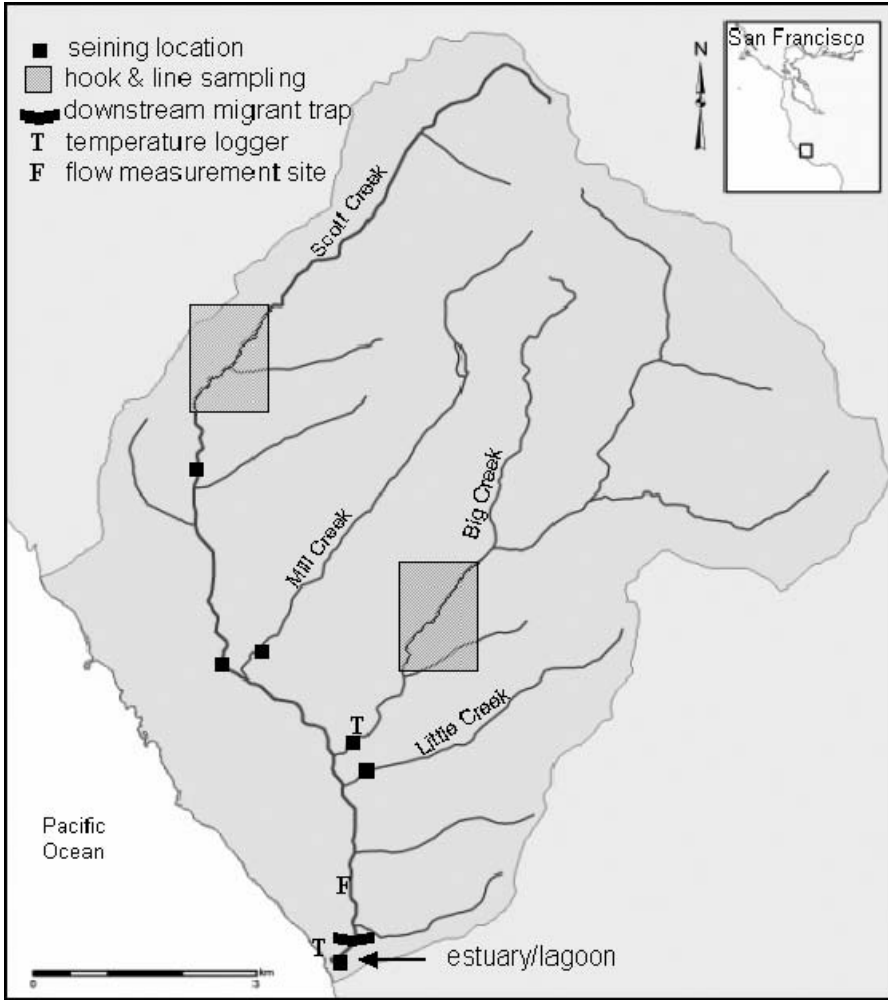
seining location
hook & line sampling
downstream migrant trap
T temperature logger
F flow measurement site

N
San Francisco

Scott Creek
Mill Creek
Big Creek
Little Creek
T
F
T
Pacific Ocean
estuary/lagoon
0 km 3